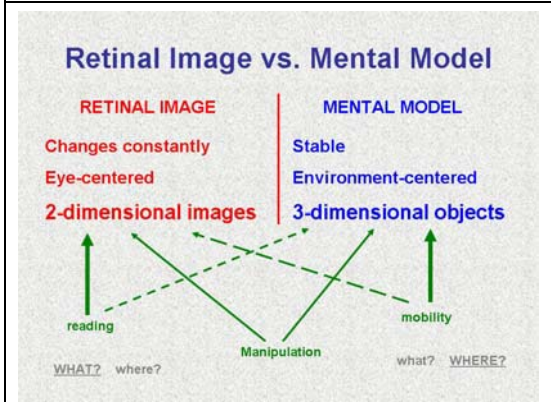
Retinal Image vs. Mental Model

RETINAL IMAGE

Changes constantly

Eye-centered

2-dimensional images

MENTAL MODEL

Stable

Environment-centered

3-dimensional objects

reading

mobility

Manipulation

WHAT? where?

what? WHERE?